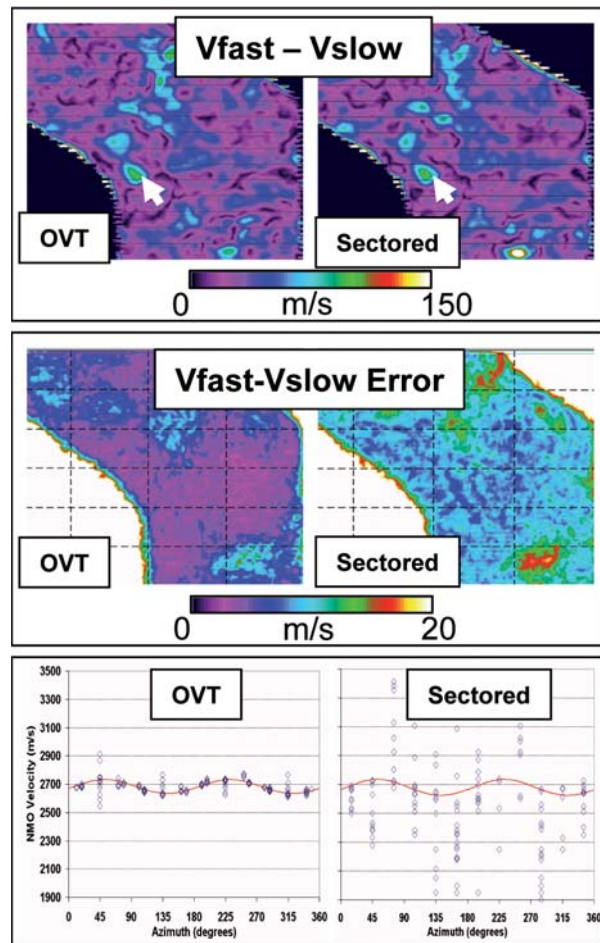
Vfast – Vslow

OVT

Sectored

0 m/s 150

Vfast-Vslow Error

OVT

Sectored

0 m/s 20

3500
3300
3100
2900
2700
2500
2300
2100
1900

NMO Velocity (m/s)

OVT

Sectored

0 45 90 135 180 225 270 315 360
Azimuth (degrees)

0 45 90 135 180 225 270 315 360
Azimuth (degrees)